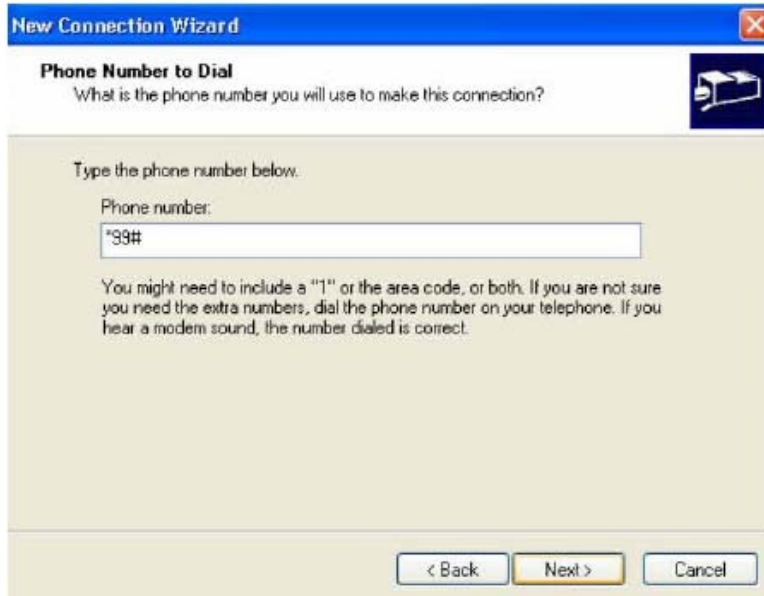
New Connection Wizard

Phone Number to Dial
What is the phone number you will use to make this connection?

Type the phone number below.

Phone number:

*99#

You might need to include a "1" or the area code, or both. If you are not sure you need the extra numbers, dial the phone number on your telephone. If you hear a modem sound, the number dialed is correct.

< Back | Next > | Cancel